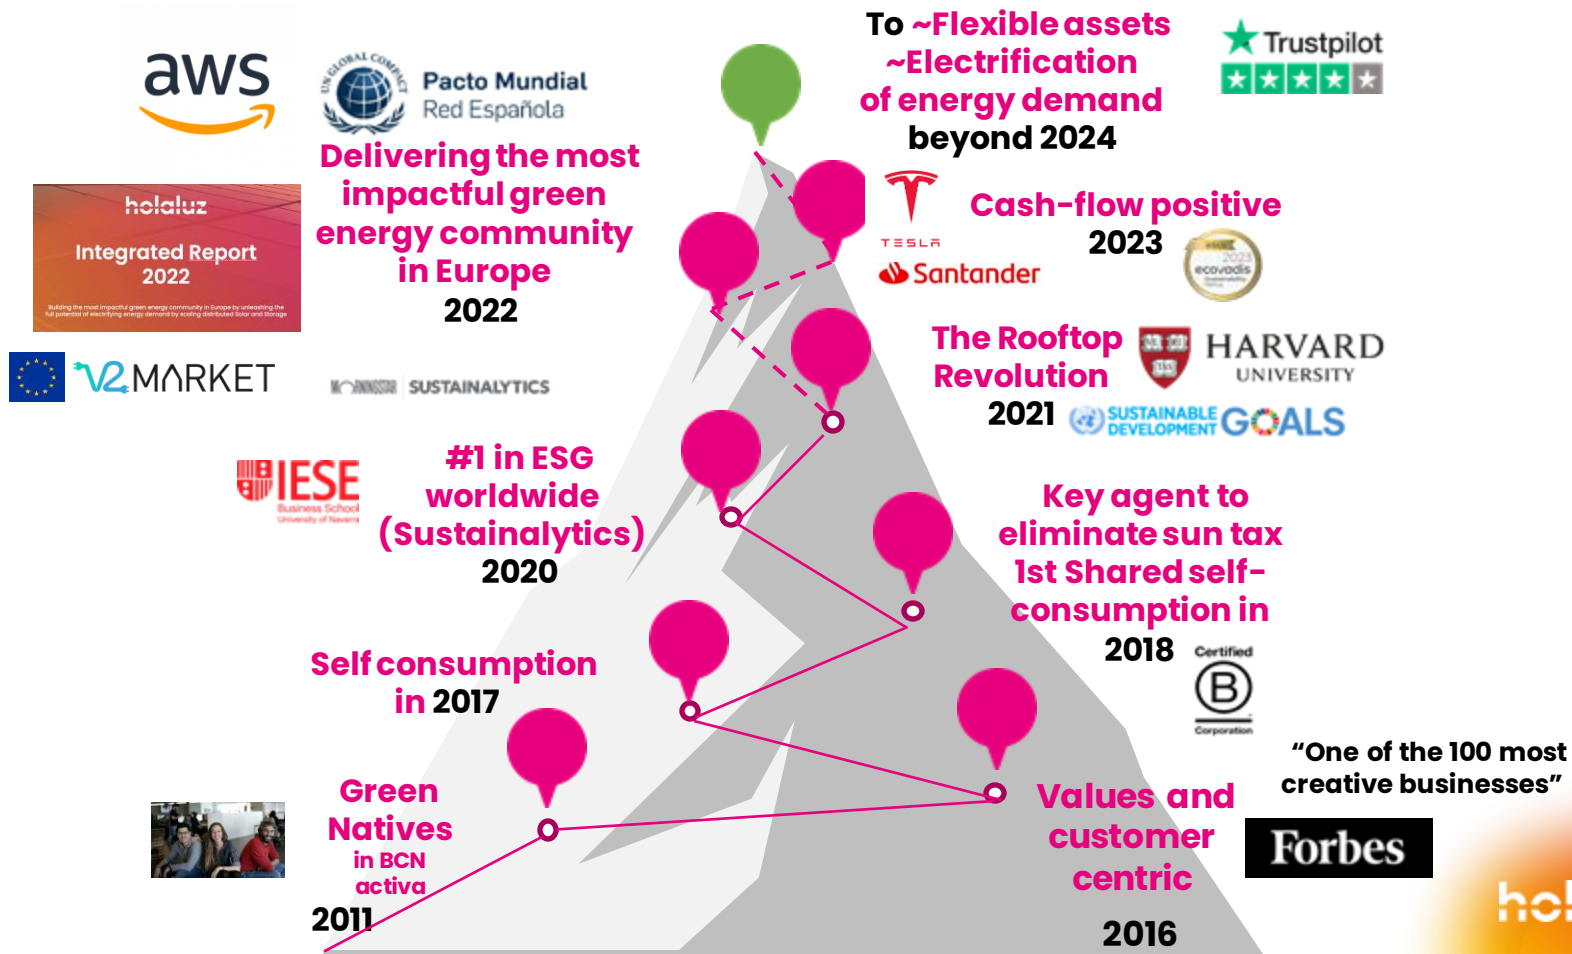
aws

Pacto Mundial
Red Española

Delivering the most impactful green energy community in Europe
2022

To ~Flexible assets
~Electrification of energy demand
beyond 2024

Trustpilot

holaluz
Integrated Report
2022
Building the most impactful green energy community in Europe by unleashing the full potential of electrifying energy demand by scaling distributed Solar and Storage

TESLA
Santander

Cash-flow positive
2023

ecovadis

V2MARKET

SUSTAINALYTICS

The Rooftop Revolution
2021

HARVARD
UNIVERSITY

SUSTAINABLE DEVELOPMENT GOALS

IESE
Business School
University of Navarra

#1 in ESG worldwide (Sustainalytics)
2020

Key agent to eliminate sun tax
1st Shared self-consumption in
2018

Certified
B
Corporation

Self consumption in 2017

"One of the 100 most creative businesses"

Forbes

Green Natives
in BCN
activa
2011

Values and customer centric
2016

hol